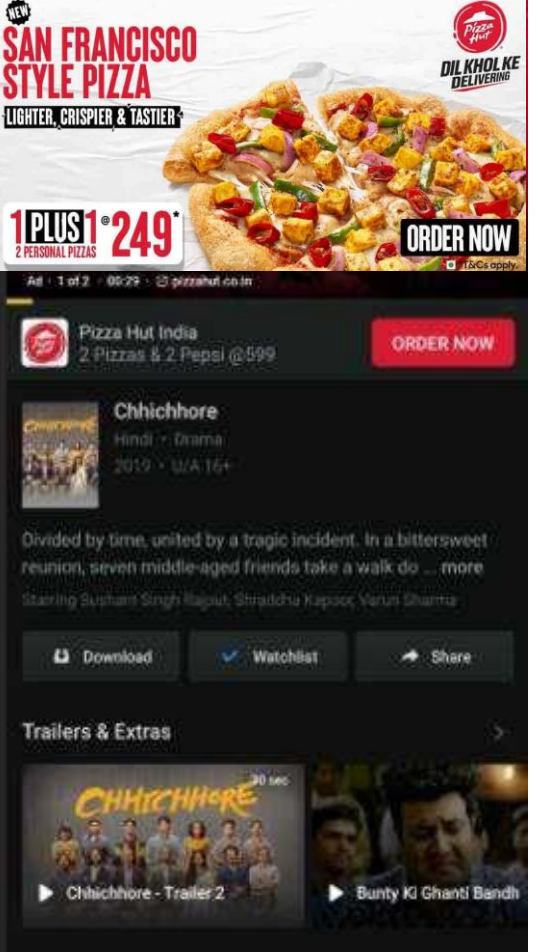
NEW

SAN FRANCISCO STYLE PIZZA

LIGHTER, CRISPIER & TASTIER

Pizza Hut

DIL KHOL KE DELIVERING

1 PLUS 1 @ 249*

2 PERSONAL PIZZAS

ORDER NOW

*T&Cs apply.

Ad · 1 of 2 · 00:29 · pizzahut.co.in

Pizza Hut India
2 Pizzas & 2 Pepsi @599

ORDER NOW

Chhichhore

Hindi · Drama

2019 · U/A 16+

Divided by time, united by a tragic incident. In a bittersweet reunion, seven middle-aged friends take a walk do ... more

Starring Sushant Singh Rajput, Shraddha Kapoor, Varun Sharma

Download

Watchlist

Share

Trailers & Extras

30 sec

CHHICHHORE

Chhichhore - Trailer 2

Bunty Ki Ghanti Bandh